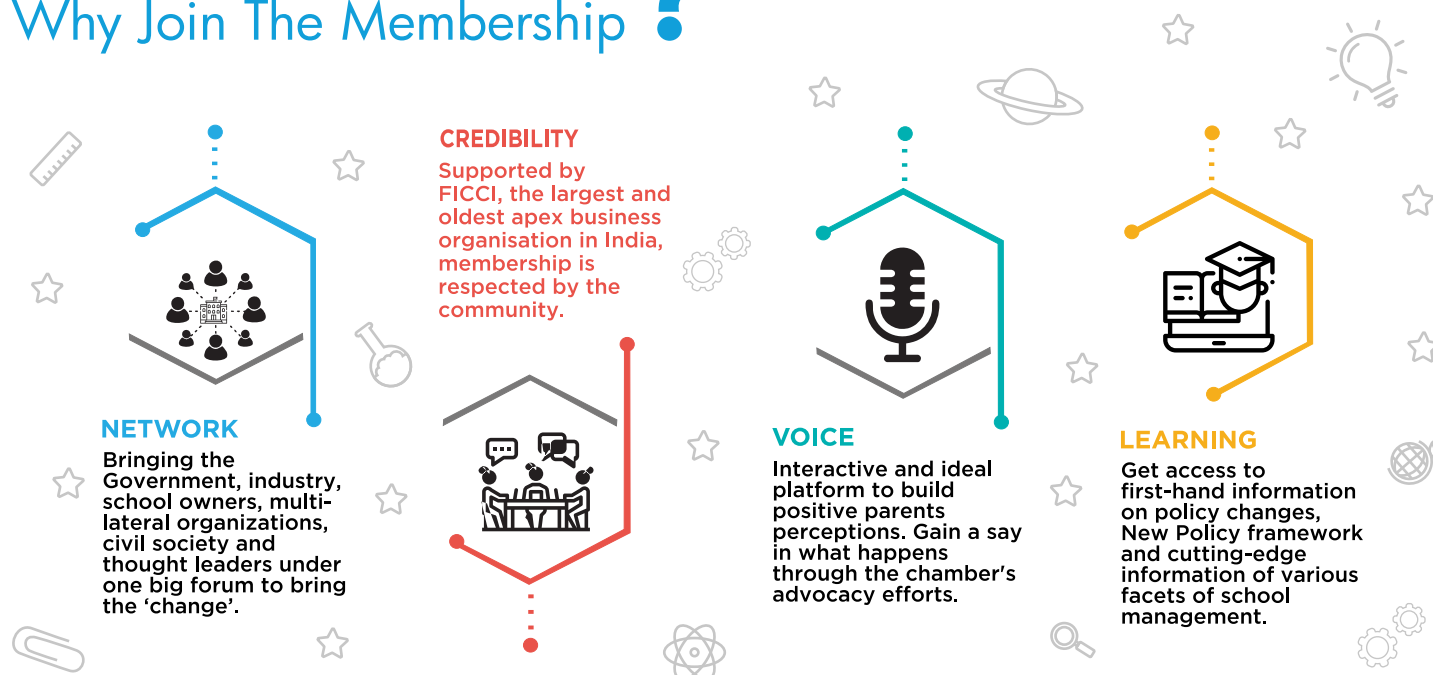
Why Join The Membership ?

NETWORK
Bringing the Government, industry, school owners, multilateral organizations, civil society and thought leaders under one big forum to bring the 'change'.

CREDIBILITY
Supported by FICCI, the largest and oldest apex business organisation in India, membership is respected by the community.

VOICE
Interactive and ideal platform to build positive parents perceptions. Gain a say in what happens through the chamber's advocacy efforts.

LEARNING
Get access to first-hand information on policy changes, New Policy framework and cutting-edge information of various facets of school management.